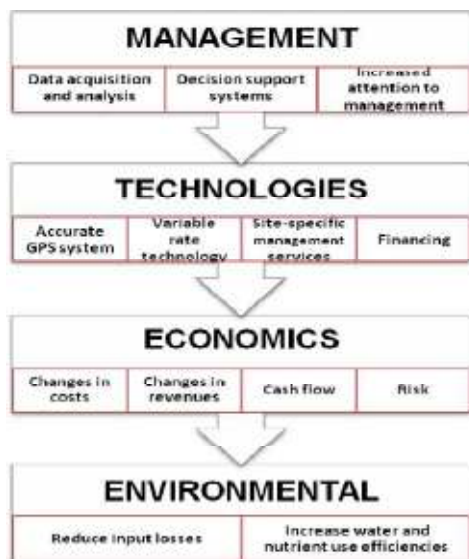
MANAGEMENT

Data acquisition and analysis

Decision support systems

Increased attention to management

TECHNOLOGIES

Accurate GPS system

Variable rate technology

Site-specific management services

Financing

ECONOMICS

Changes in costs

Changes in revenues

Cash flow

Risk

ENVIRONMENTAL

Reduce input losses

Increase water and nutrient use efficiencies